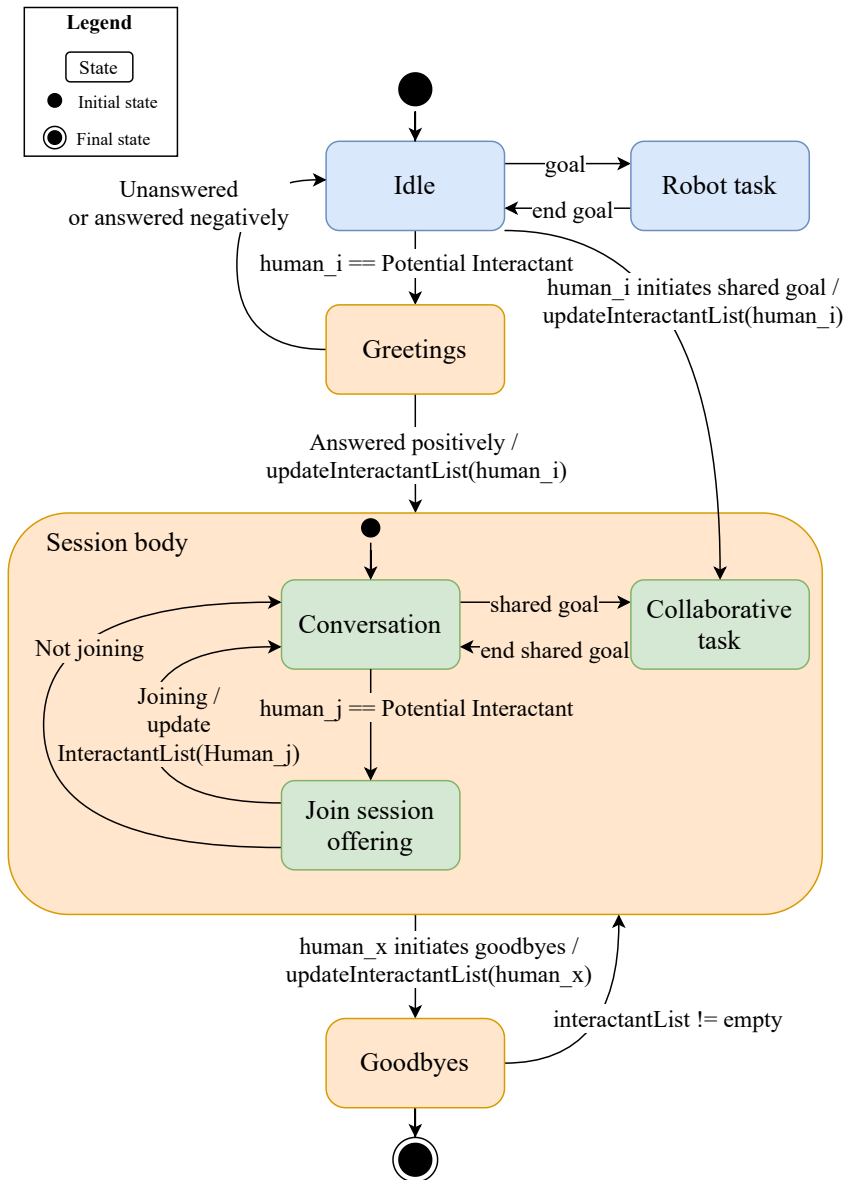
Legend

State

Initial state

Final state

Idle

goal

Robot task

end goal

Unanswered or answered negatively

human_i == Potential Interactant

human_i initiates shared goal / updateInteractantList(human_i)

Greetings

Answered positively / updateInteractantList(human_i)

Session body

Conversation

shared goal

Collaborative task

end shared goal

Not joining

Joining / update InteractantList(Human_j)

human_j == Potential Interactant

Join session offering

human_x initiates goodbyes / updateInteractantList(human_x)

interactantList != empty

Goodbyes